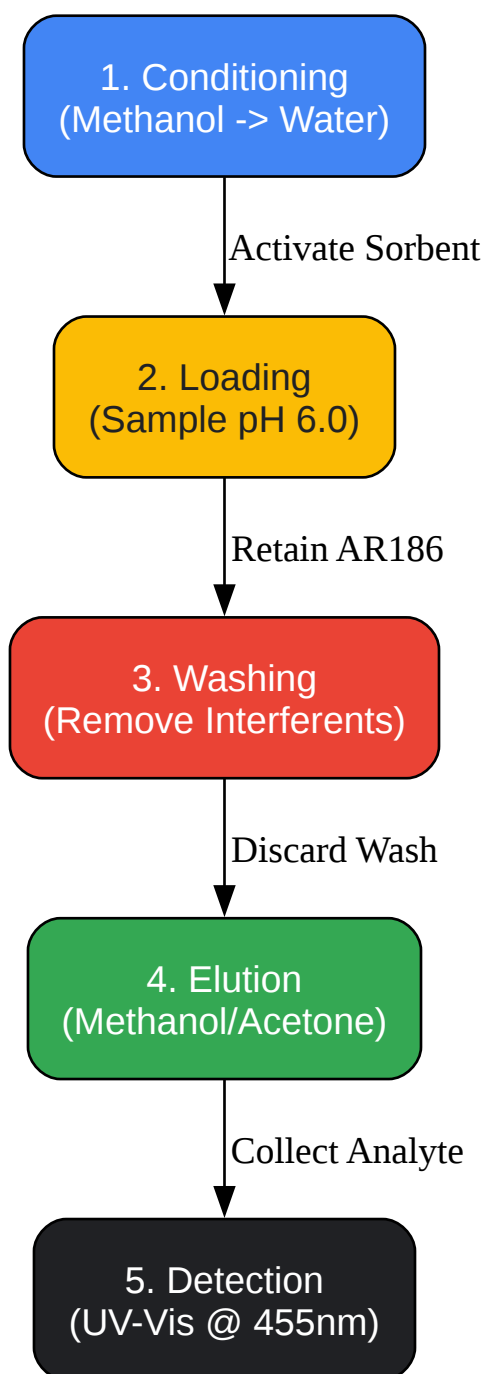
1. Conditioning
(Methanol -> Water)

Activate Sorbent

2. Loading
(Sample pH 6.0)

Retain AR186

3. Washing
(Remove Interferents)

Discard Wash

4. Elution
(Methanol/Acetone)

Collect Analyte

5. Detection
(UV-Vis @ 455nm)